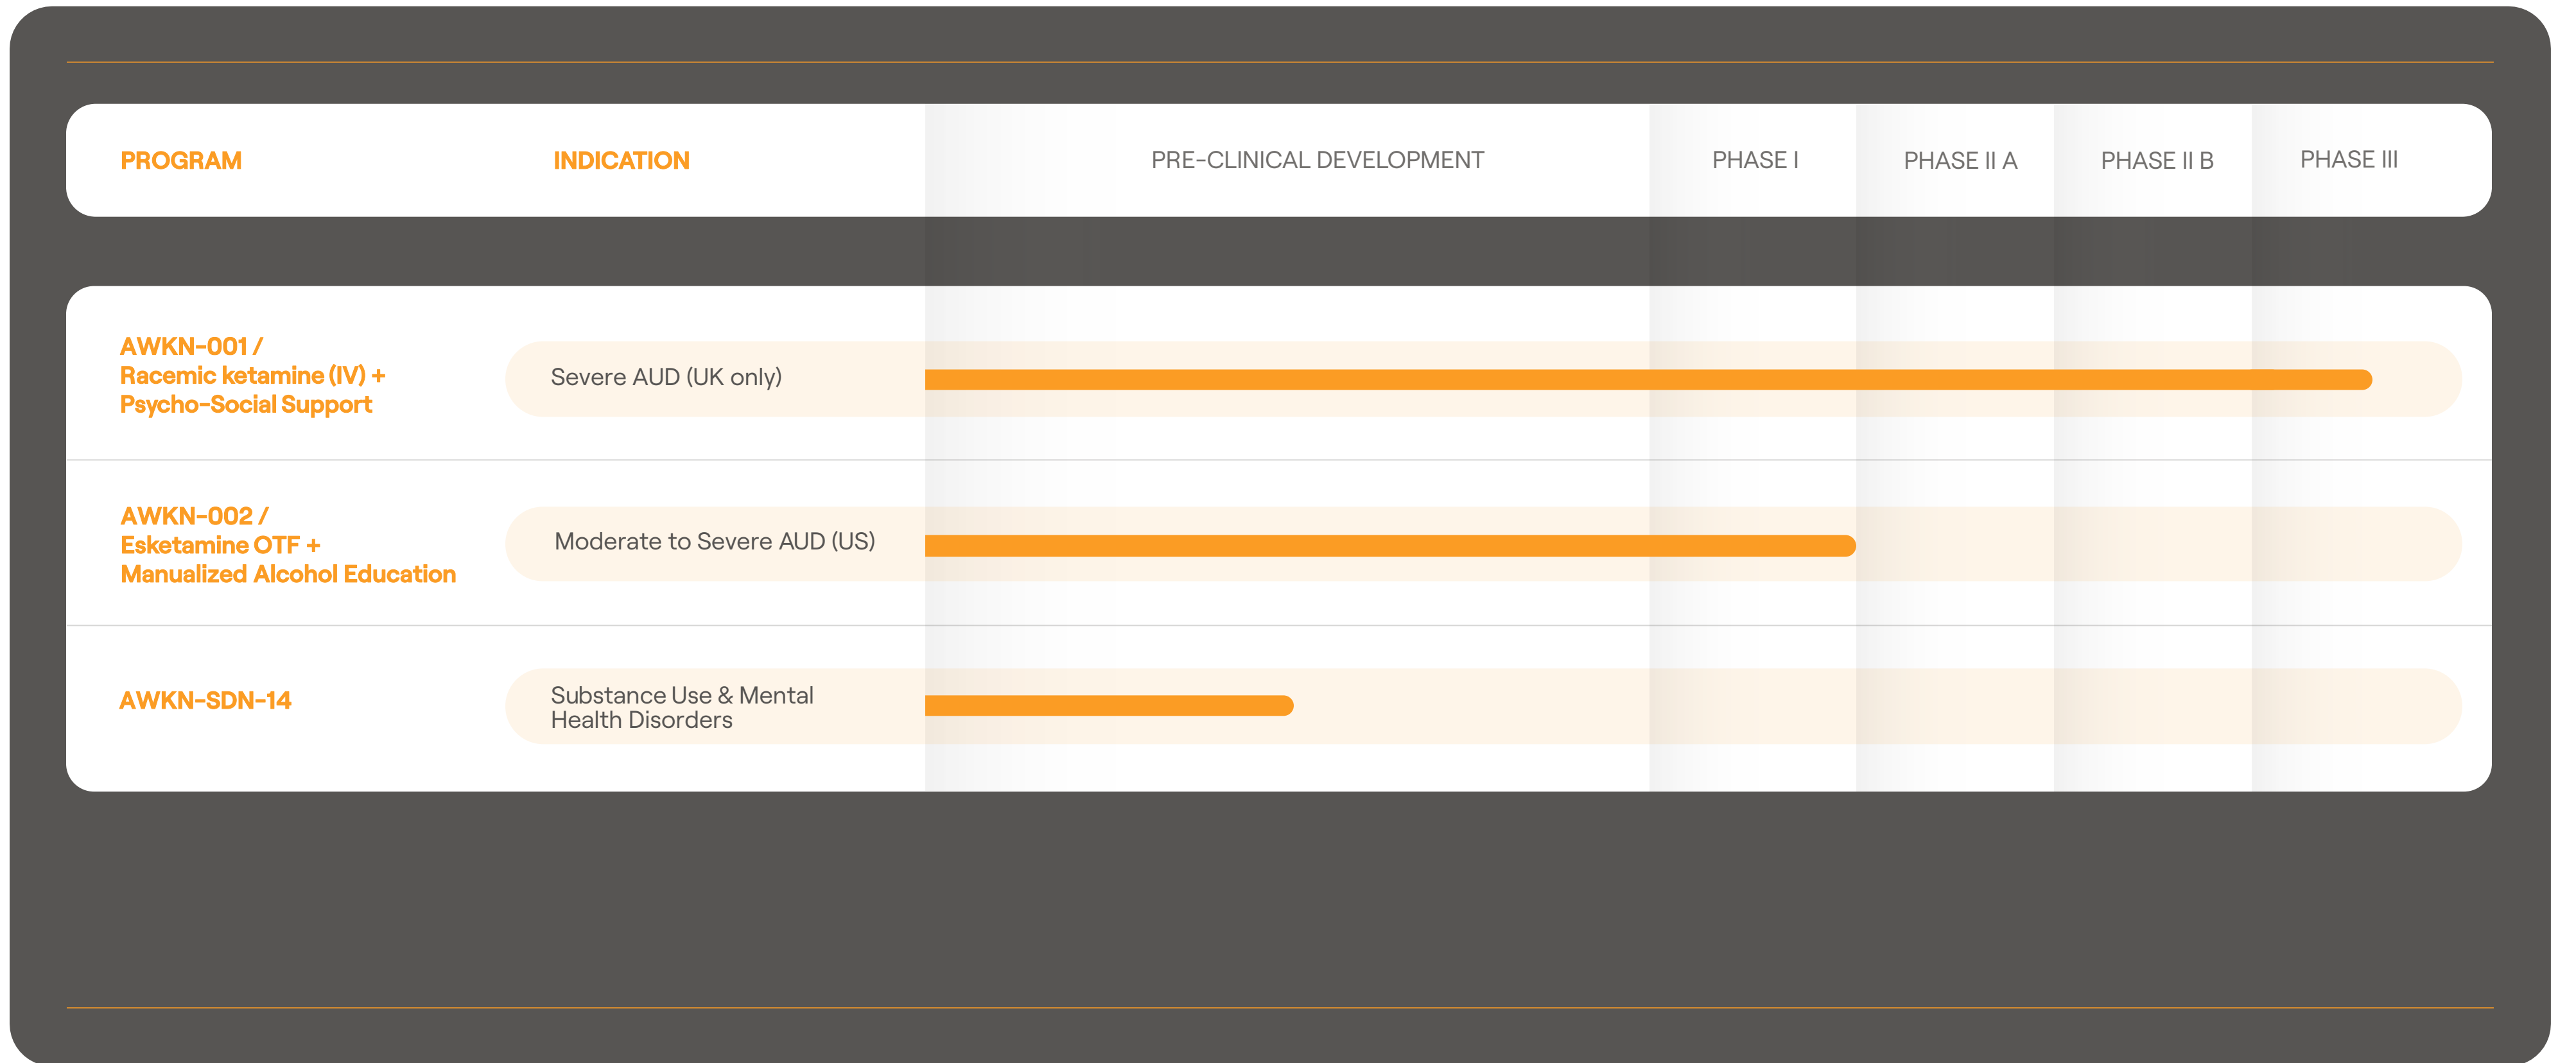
| PROGRAM | INDICATION | PRE-CLINICAL DEVELOPMENT | PHASE I | PHASE II A | PHASE II B | PHASE III |
|---|---|---|---|---|---|---|
| AWKN-001 / Racemic ketamine (IV) + Psycho-Social Support | Severe AUD (UK only) | | | | | |
| AWKN-002 / Esketamine OTF + Manualized Alcohol Education | Moderate to Severe AUD (US) | | | | | |
| AWKN-SDN-14 | Substance Use & Mental Health Disorders | | | | | |